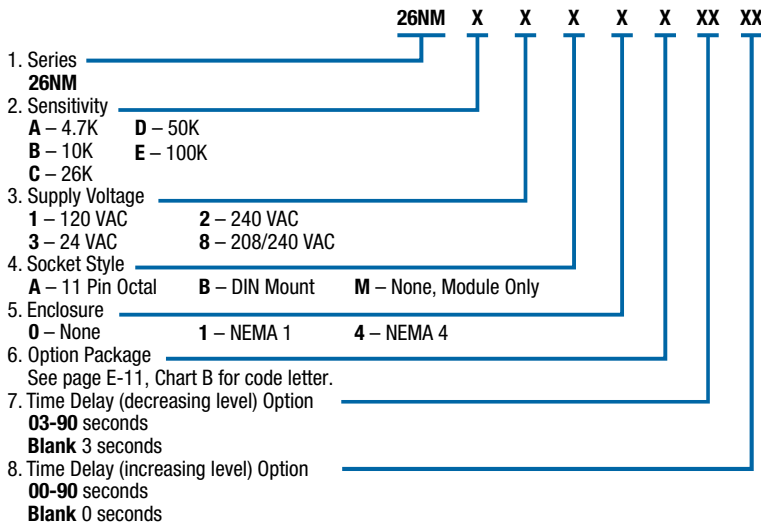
26NM X X X X X XX XX

1. Series
**26NM**

2. Sensitivity
**A** – 4.7K **D** – 50K
**B** – 10K **E** – 100K
**C** – 26K

3. Supply Voltage
**1** – 120 VAC **2** – 240 VAC
**3** – 24 VAC **8** – 208/240 VAC

4. Socket Style
**A** – 11 Pin Octal **B** – DIN Mount **M** – None, Module Only

5. Enclosure
**0** – None **1** – NEMA 1 **4** – NEMA 4

6. Option Package
See page E-11, Chart B for code letter.

7. Time Delay (decreasing level) Option
**03-90** seconds
**Blank** 3 seconds

8. Time Delay (increasing level) Option
**00-90** seconds
**Blank** 0 seconds